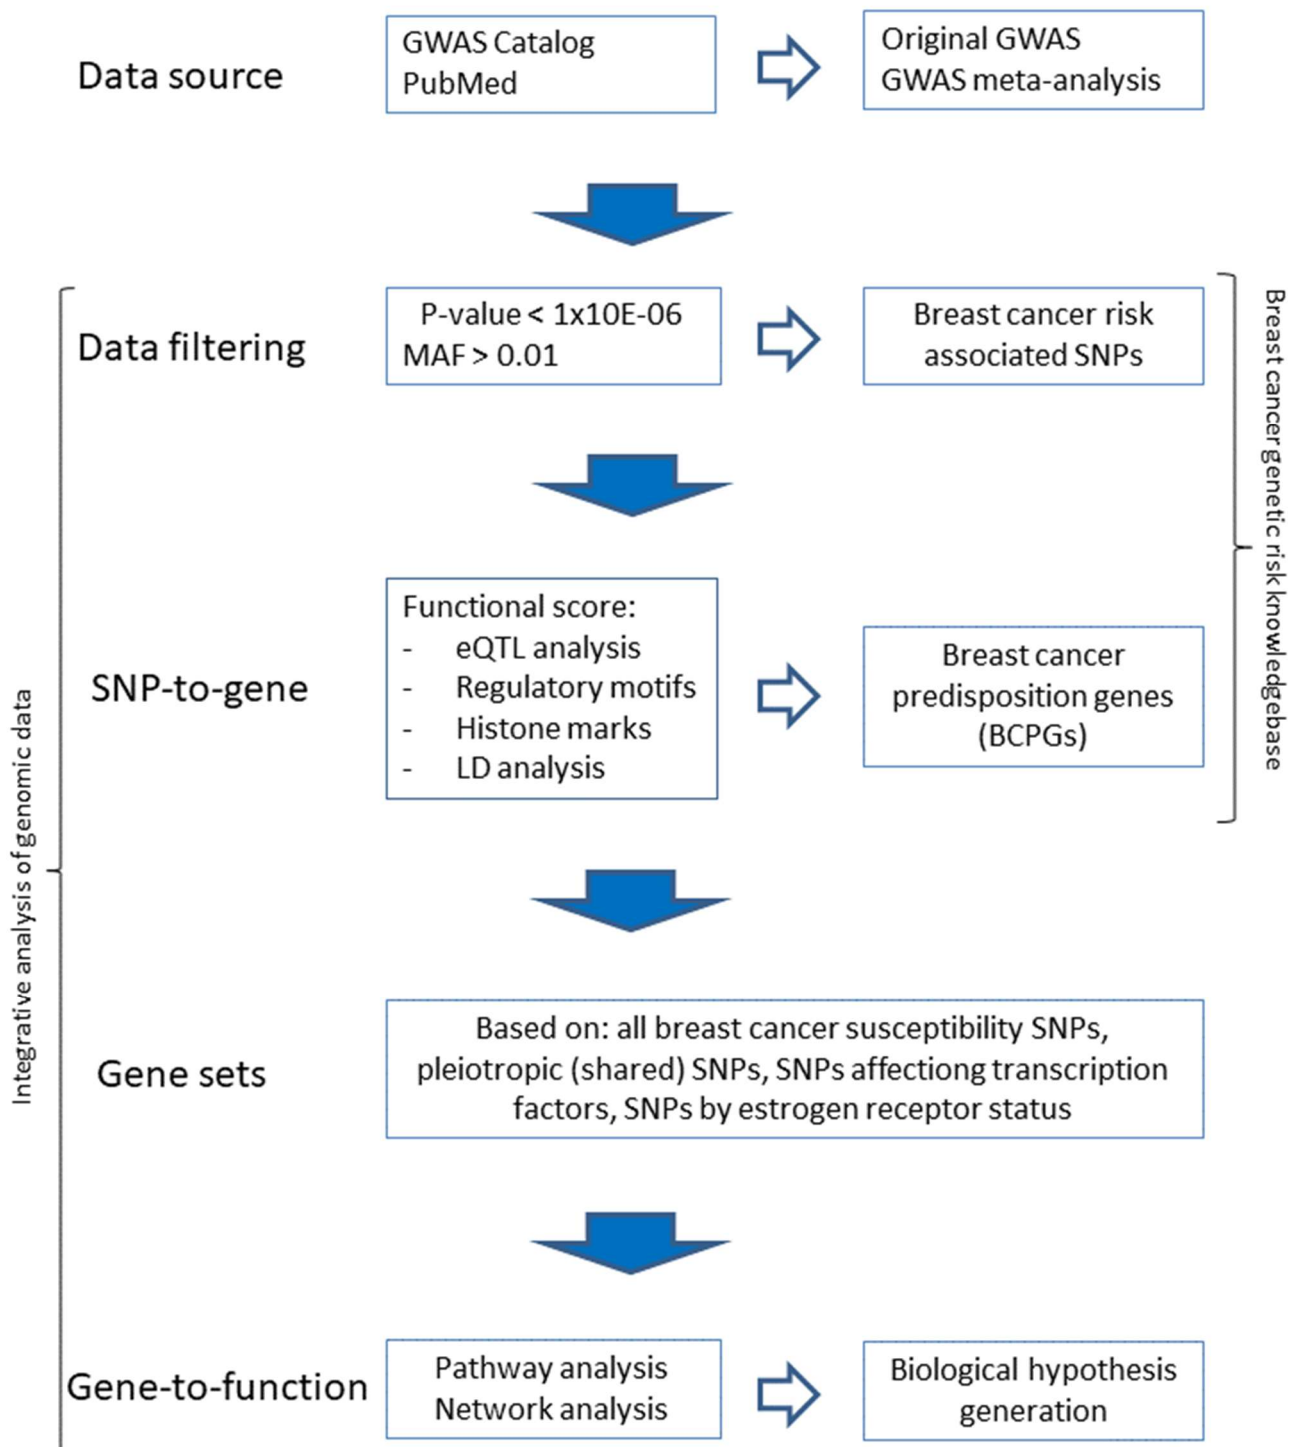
Data source

GWAS Catalog
PubMed

Original GWAS
GWAS meta-analysis

Data filtering

P-value < 1x10E-06
MAF > 0.01

Breast cancer risk associated SNPs

SNP-to-gene

Functional score:
- eQTL analysis
- Regulatory motifs
- Histone marks
- LD analysis

Breast cancer predisposition genes (BCPGs)

Breast cancer genetic risk knowledgebase

Gene sets

Based on: all breast cancer susceptibility SNPs, pleiotropic (shared) SNPs, SNPs affectiong transcription factors, SNPs by estrogen receptor status

Gene-to-function

Pathway analysis
Network analysis

Biological hypothesis generation

Integrative analysis of genomic data